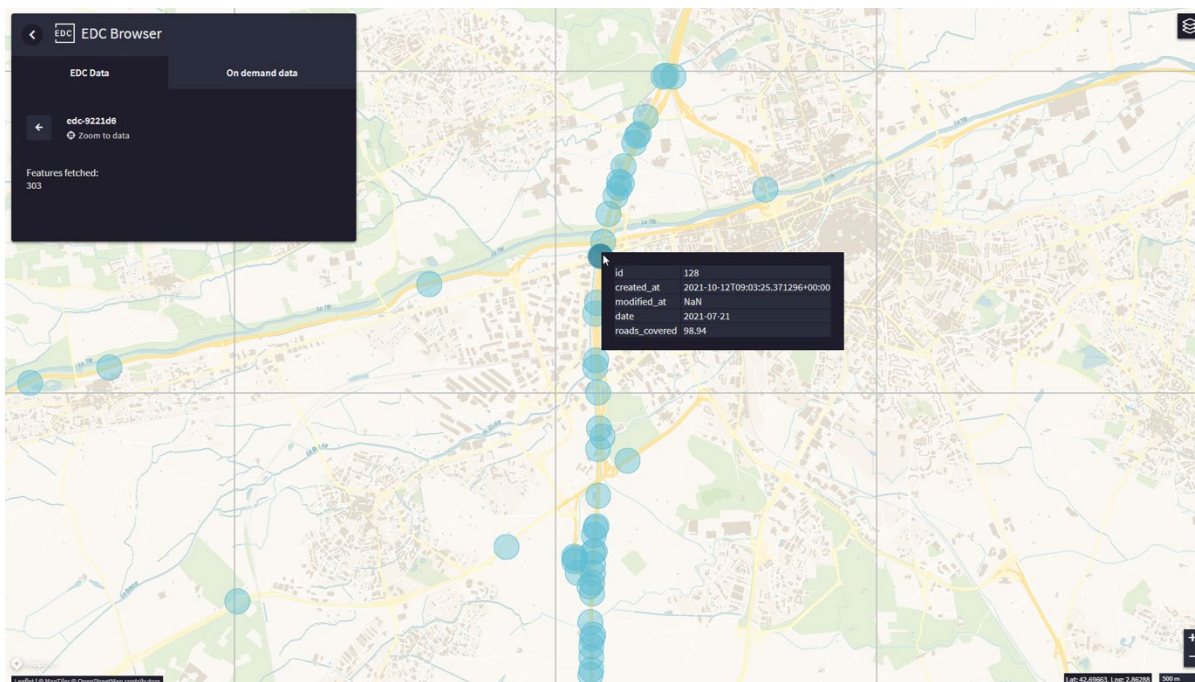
EDC EDC Browser

EDC Data

On demand data

edc-9221d6

Zoom to data

Features fetched:
303

| id | 128 |
|---|---|
| created_at | 2021-10-12T09:03:25.371296+00:00 |
| modified_at | NaN |
| date | 2021-07-21 |
| roads_covered | 98.94 |

Leaflet | © MapTiler © OpenStreetMap contributors

Lat: 42.69663, Lng: 2.86288

500 m

+

−